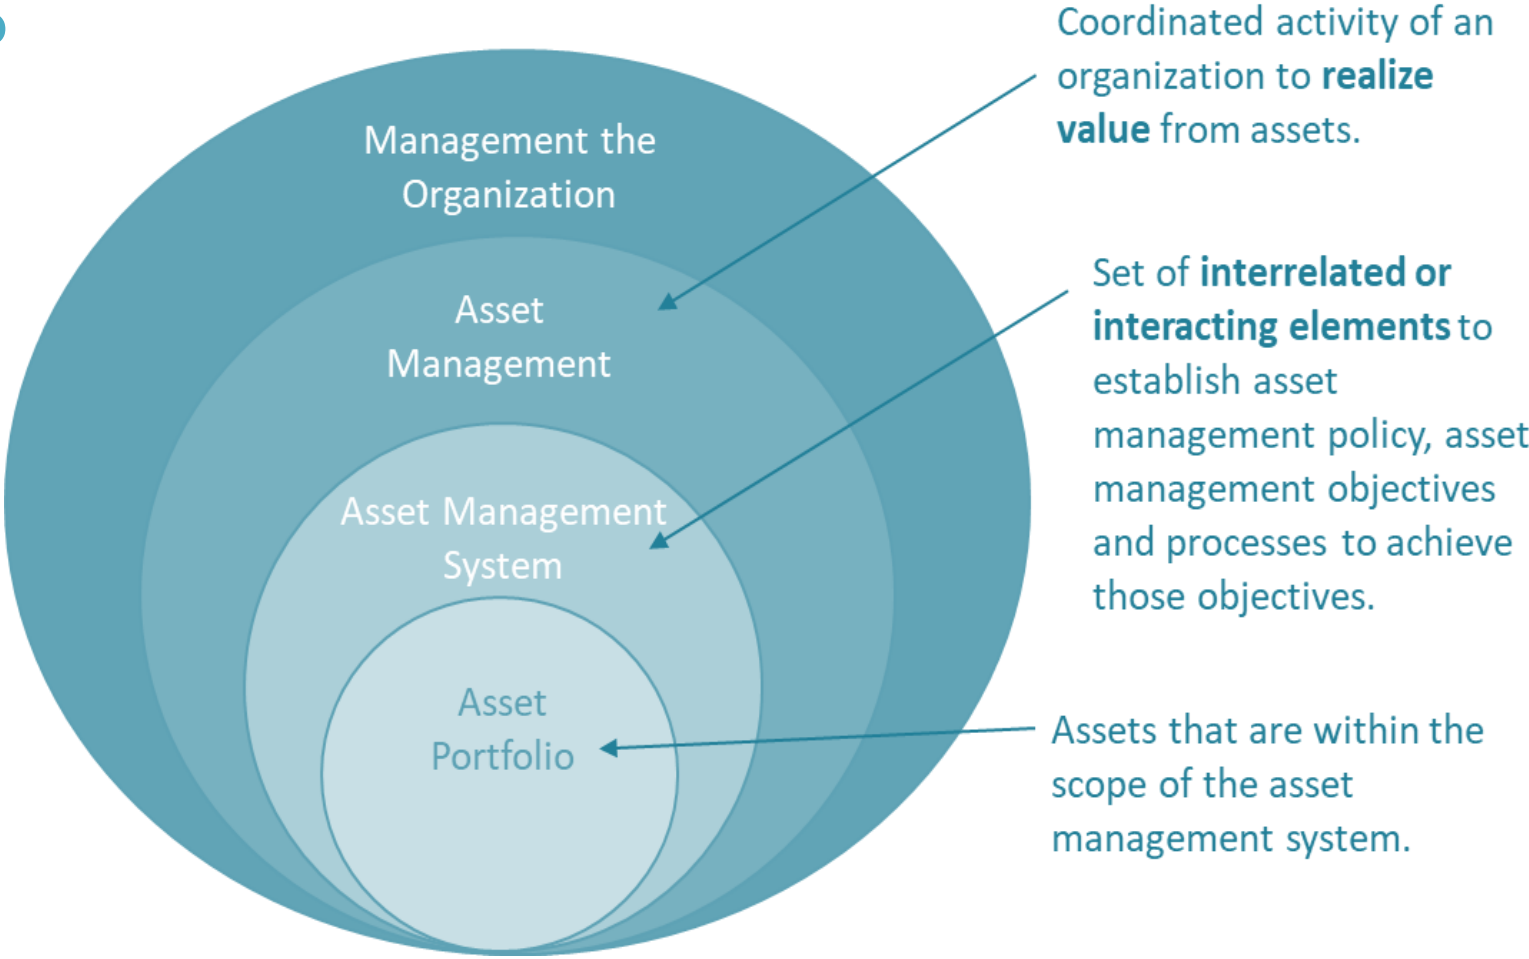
Management the Organization

Asset Management

Asset Management System

Asset Portfolio

Coordinated activity of an organization to **realize value** from assets.

Set of **interrelated or interacting elements** to establish asset management policy, asset management objectives and processes to achieve those objectives.

Assets that are within the scope of the asset management system.